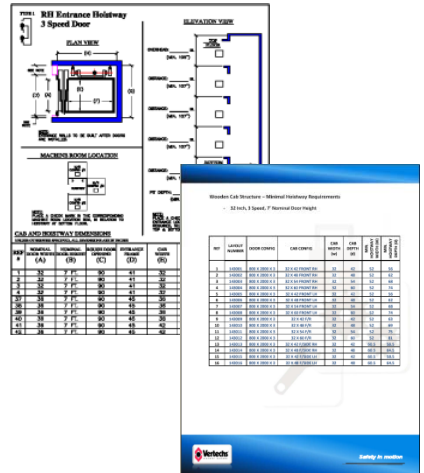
TYPE 1 RH Entrance Hoistway 3 Speed Door

ELEVATION VIEW

PLAN VIEW

MACHINE ROOM LOCATION

CAR AND HOISTWAY DIMENSIONS

| REF # | (A) | (B) | (C) | (D) | (E) |
|---|---|---|---|---|---|
| 1 | 32 | 7 Ft. | 90 | 41 | 32 |
| 2 | 32 | 7 Ft. | 90 | 41 | 32 |
| 3 | 32 | 7 Ft. | 90 | 41 | 32 |
| 4 | 32 | 7 Ft. | 90 | 41 | 32 |
| 37 | 36 | 7 Ft. | 90 | 45 | 36 |
| 38 | 36 | 7 Ft. | 90 | 45 | 36 |
| 39 | 36 | 7 Ft. | 90 | 45 | 36 |
| 40 | 36 | 7 Ft. | 90 | 45 | 36 |
| 41 | 36 | 7 Ft. | 90 | 45 | 42 |
| 42 | 36 | 7 Ft. | 90 | 45 | 42 |

Wooden Cab Structure – Minimal Hoistway Requirements

– 32 inch, 3 Speed, 7' Nominal Door Height

| REF | LAYOUT NUMBER | DOOR CONFIG | CAB CONFIG | CAB WIDTH (A) | CAB DEPTH (B) | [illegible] | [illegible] |
|---|---|---|---|---|---|---|---|
| 1 | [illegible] | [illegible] | 32 X 48 FRONT RH | 32 | 48 | 32 | 35 |
| 2 | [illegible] | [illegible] | 32 X 48 FRONT RH | 32 | 48 | 32 | 35 |
| 3 | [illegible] | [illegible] | 32 X 54 FRONT RH | 32 | 54 | 32 | 44 |
| 4 | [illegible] | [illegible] | 32 X 60 FRONT RH | 32 | 60 | 32 | 71 |
| 5 | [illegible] | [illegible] | 32 X 48 FRONT LH | 32 | 48 | 32 | 35 |
| 6 | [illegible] | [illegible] | 32 X 48 FRONT LH | 32 | 48 | 32 | 35 |
| 7 | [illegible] | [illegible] | 32 X 54 FRONT LH | 32 | 54 | 32 | 44 |
| 8 | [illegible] | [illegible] | 32 X 60 FRONT LH | 32 | 60 | 32 | 71 |
| 9 | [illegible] | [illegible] | 32 X 48 F/R | 32 | 48 | 32 | 35 |
| 10 | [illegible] | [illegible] | 32 X 48 F/R | 32 | 48 | 32 | 35 |
| 11 | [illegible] | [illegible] | 32 X 54 F/R | 32 | 54 | 32 | 71 |
| 12 | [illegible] | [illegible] | 32 X 60 F/R | 32 | 60 | 32 | 81 |
| 13 | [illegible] | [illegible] | 32 X 48 FRONT RH | 32 | 48 | 50.5 | 53.5 |
| 14 | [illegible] | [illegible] | 32 X 48 FRONT RH | 32 | 48 | 50.5 | 53.5 |
| 15 | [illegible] | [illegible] | 32 X 48 FRONT LH | 32 | 48 | 50.5 | 53.5 |
| 16 | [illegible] | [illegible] | 32 X 48 FRONT LH | 32 | 48 | 50.5 | 53.5 |

Vertechs

Safety in motion